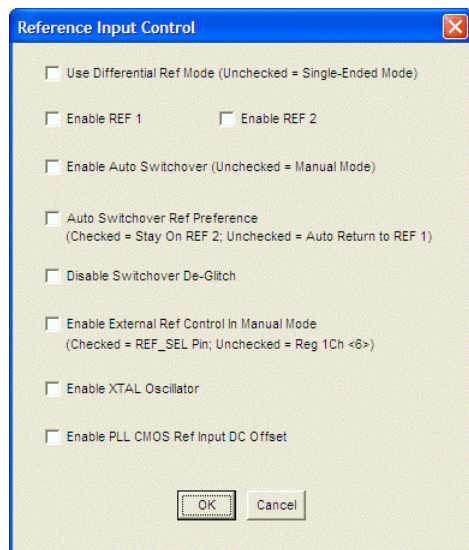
Reference Input Control

Use Differential Ref Mode (Unchecked = Single-Ended Mode)

Enable REF 1

Enable REF 2

Enable Auto Switchover (Unchecked = Manual Mode)

Auto Switchover Ref Preference
(Checked = Stay On REF 2; Unchecked = Auto Return to REF 1)

Disable Switchover De-Glitch

Enable External Ref Control In Manual Mode
(Checked = REF_SEL Pin; Unchecked = Reg 1Ch <6>)

Enable XTAL Oscillator

Enable PLL CMOS Ref Input DC Offset

OK

Cancel